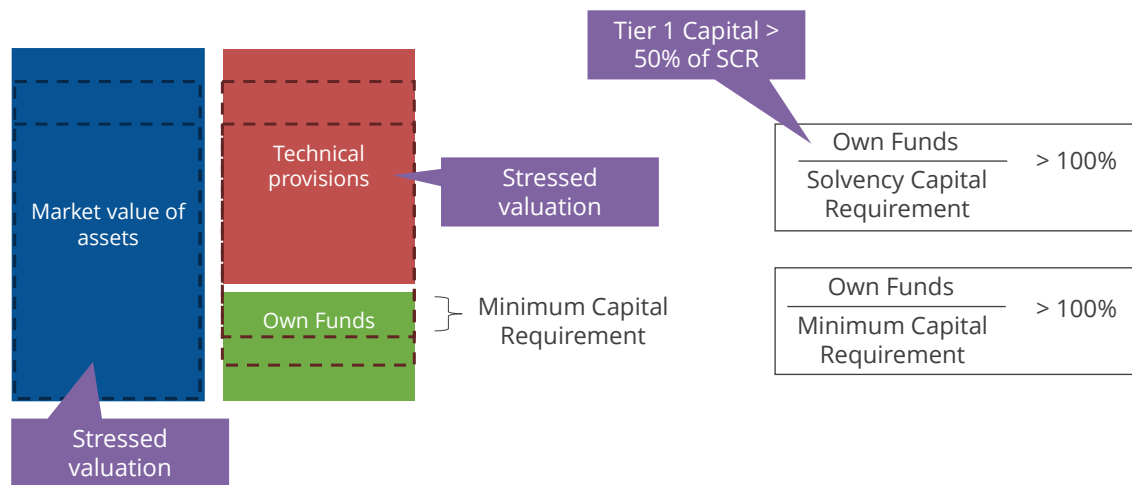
Tier 1 Capital > 50% of SCR

Market value of assets

Technical provisions

Stressed valuation

Own Funds

Minimum Capital Requirement

Stressed valuation

$\frac{\text{Own Funds}}{\text{Solvency Capital Requirement}} > 100\%$

$\frac{\text{Own Funds}}{\text{Minimum Capital Requirement}} > 100\%$